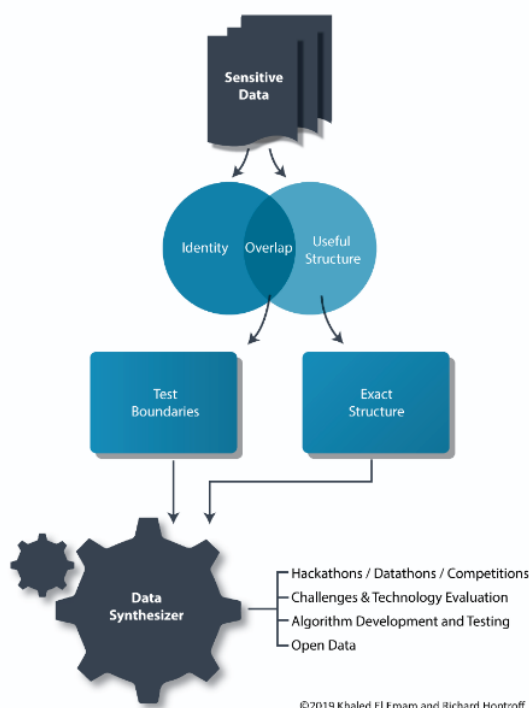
Sensitive Data

Identity

Overlap

Useful Structure

Test Boundaries

Exact Structure

Data Synthesizer

Hackathons / Datathons / Competitions

Challenges & Technology Evaluation

Algorithm Development and Testing

Open Data

©2019 Khaled El Emam and Richard Hoptroff